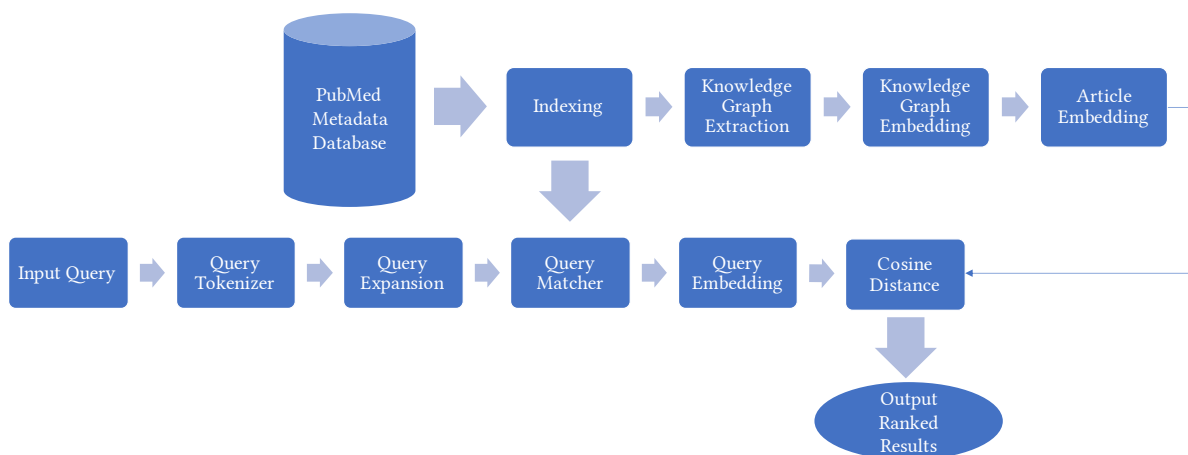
PubMed Metadata Database

Indexing

Knowledge Graph Extraction

Knowledge Graph Embedding

Article Embedding

Input Query

Query Tokenizer

Query Expansion

Query Matcher

Query Embedding

Cosine Distance

Output Ranked Results